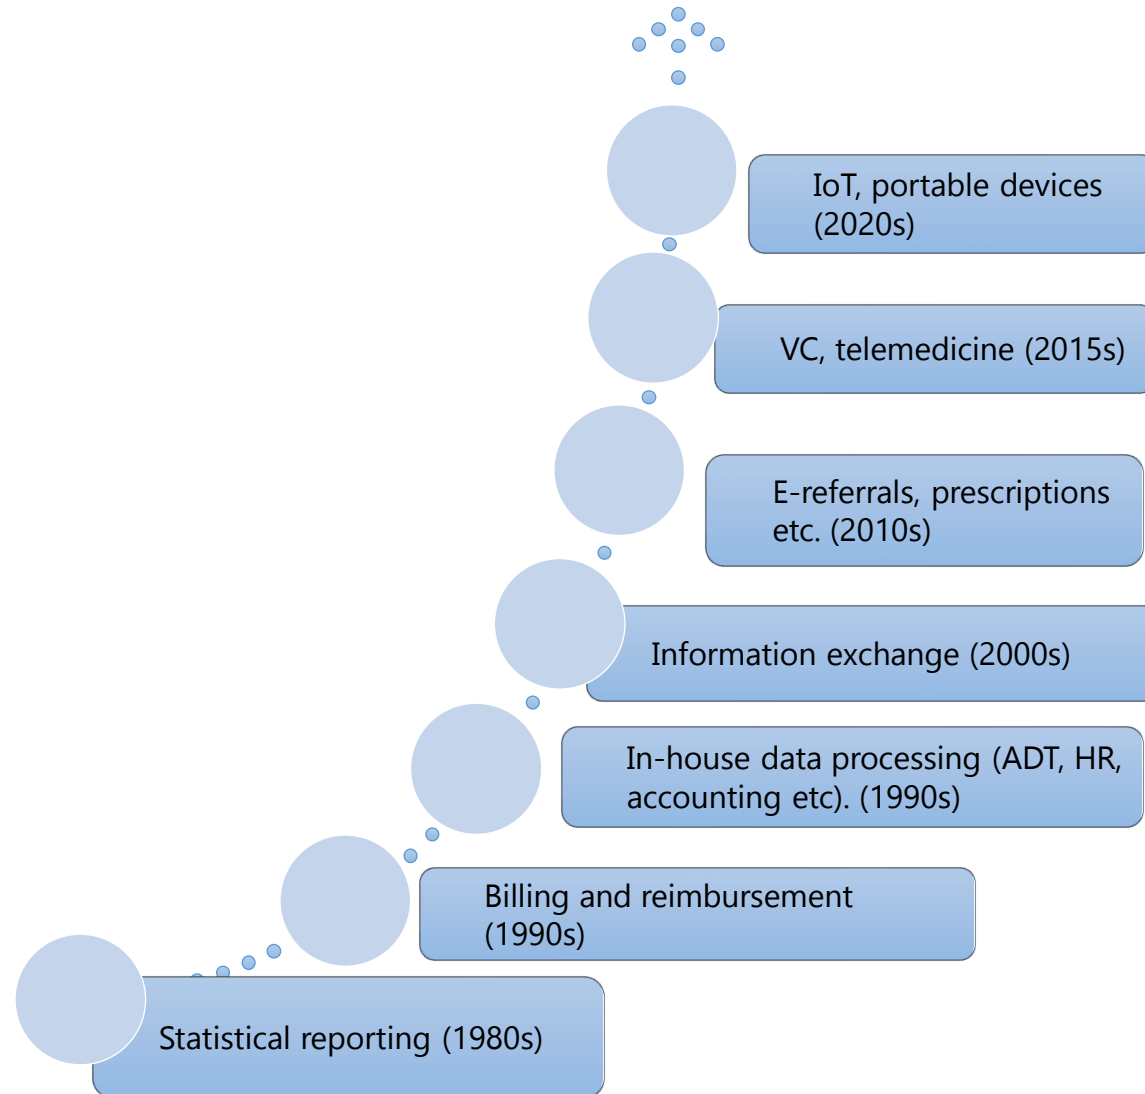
IoT, portable devices (2020s)

VC, telemedicine (2015s)

E-referrals, prescriptions etc. (2010s)

Information exchange (2000s)

In-house data processing (ADT, HR, accounting etc). (1990s)

Billing and reimbursement (1990s)

Statistical reporting (1980s)